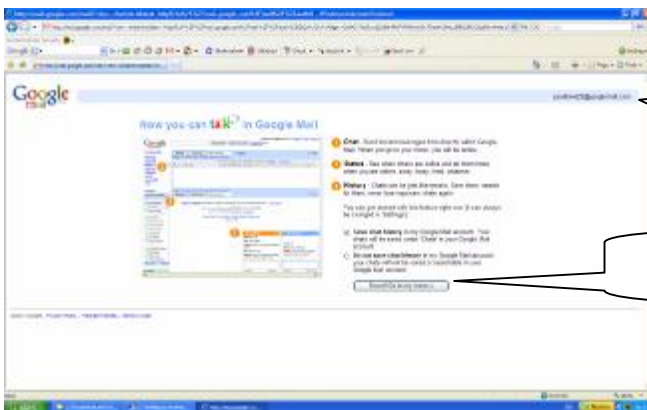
Google Mail

Now you can talk™ in Google Mail

Chat - Send instant messages to friends right within Google Mail. When you go to your inbox, you will be online.

Status - See when others are online and let them know when you are online, busy, away, and idle.

History - Chats can be just like emails. Save them, search for them, never lose important chats again.

You can get started with this feature right now (it can always be changed in Settings):

Save chat history in my Google Mail account. Your chats will be saved under "Chats" in your Google Mail account.

Do not save chat history in my Google Mail account. Your chats will not be saved or searchable in your Google Mail account.

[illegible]

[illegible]